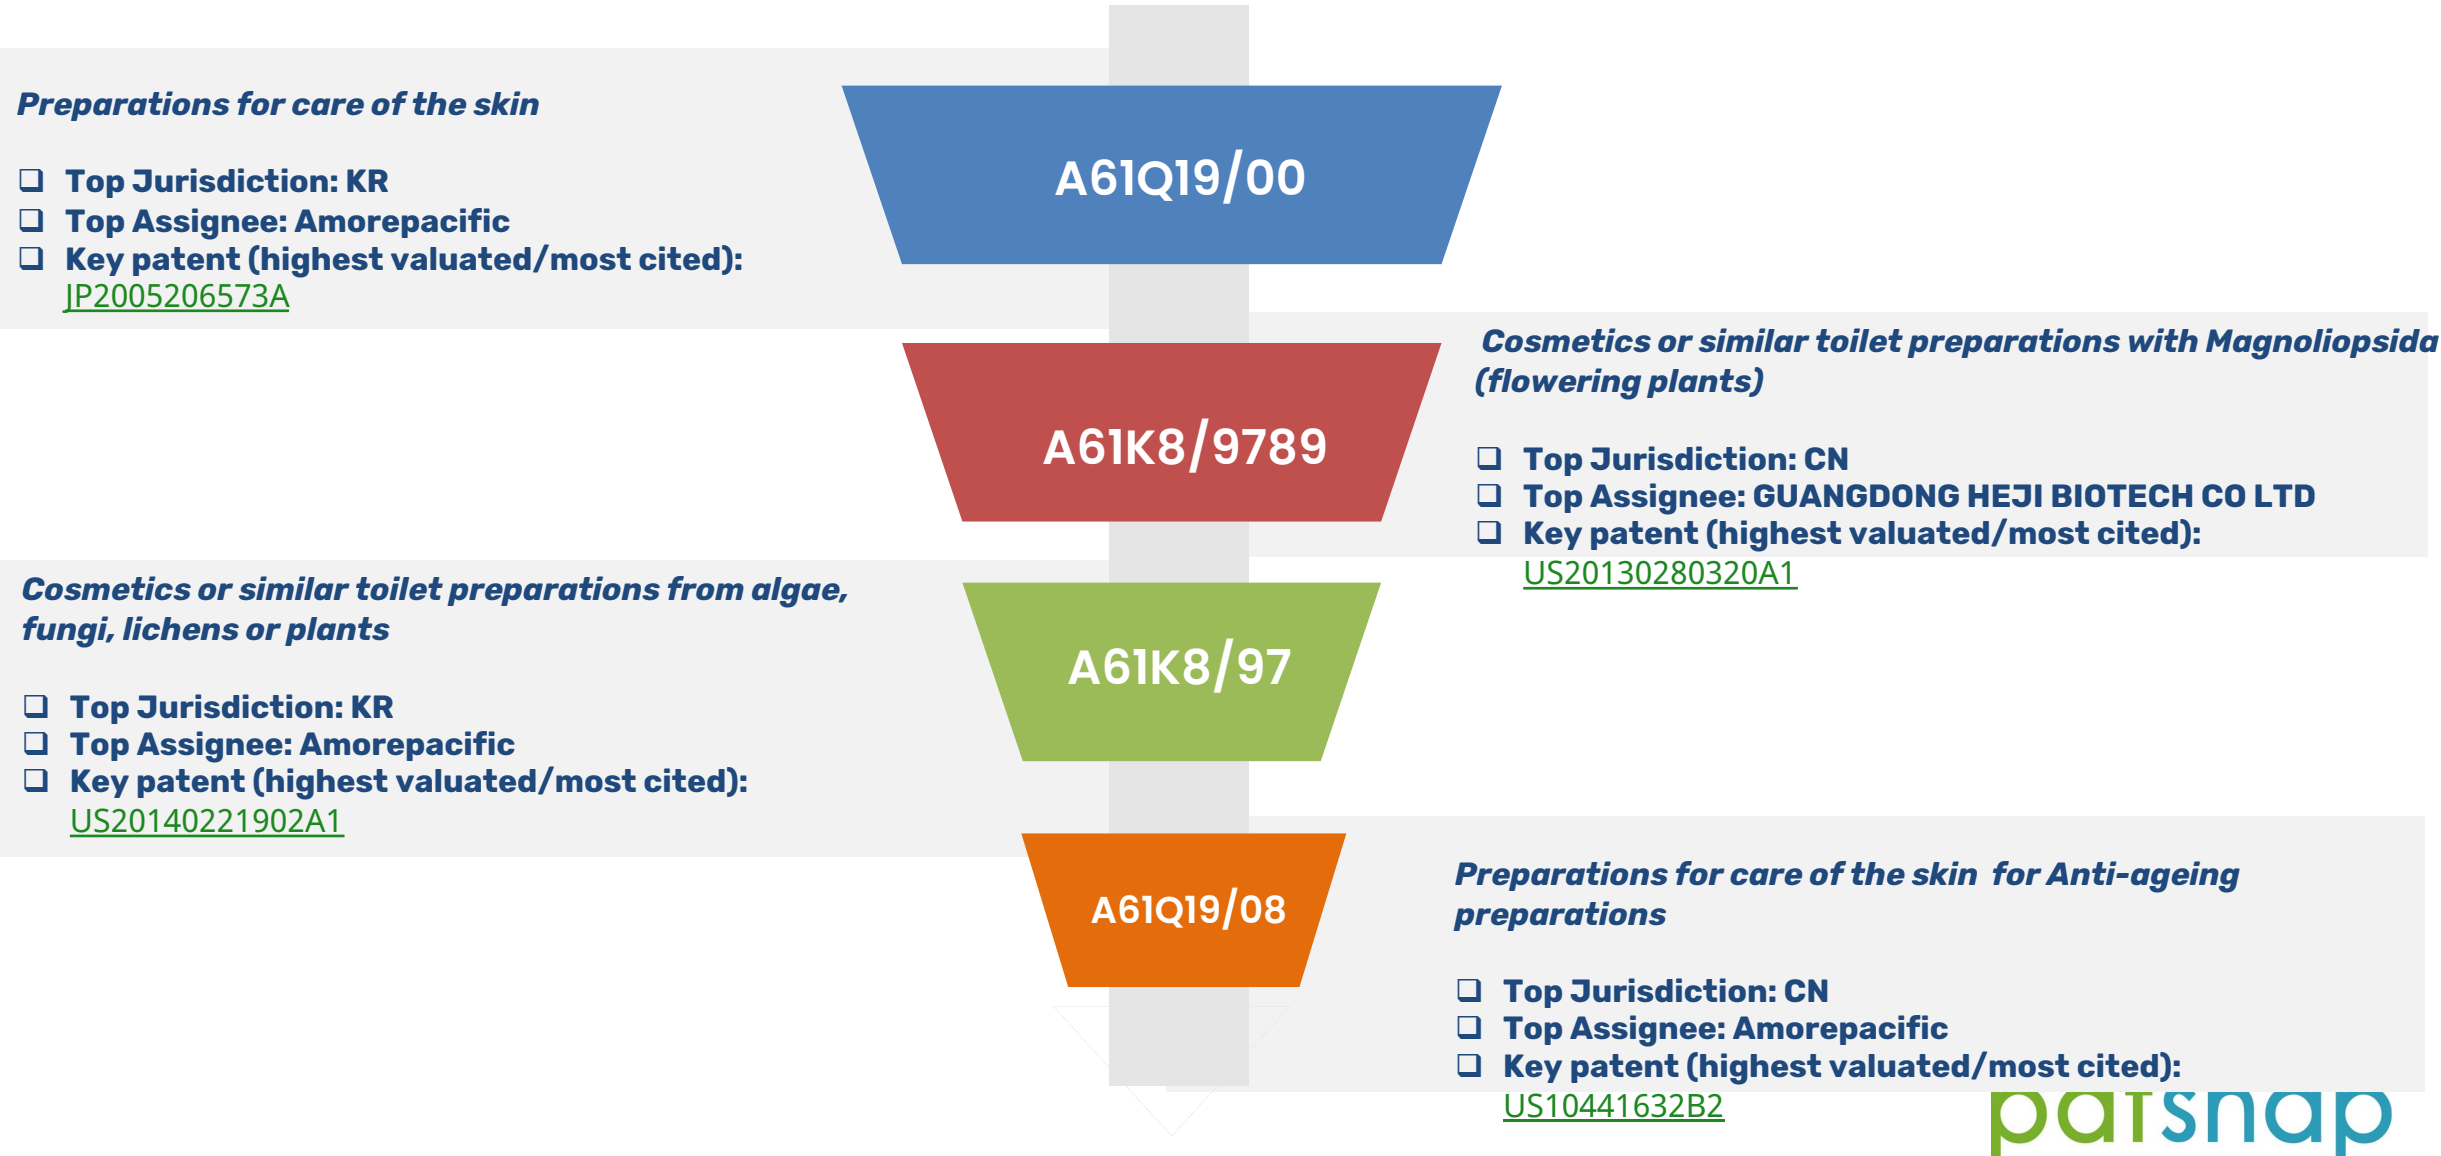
Preparations for care of the skin

❑ Top Jurisdiction: KR
❑ Top Assignee: Amorepacific
❑ Key patent (highest valuated/most cited): JP2005206573A

A61Q19/00

Cosmetics or similar toilet preparations with Magnoliopsida (flowering plants)

❑ Top Jurisdiction: CN
❑ Top Assignee: GUANGDONG HEJI BIOTECH CO LTD
❑ Key patent (highest valuated/most cited): US20130280320A1

A61K8/9789

Cosmetics or similar toilet preparations from algae, fungi, lichens or plants

❑ Top Jurisdiction: KR
❑ Top Assignee: Amorepacific
❑ Key patent (highest valuated/most cited): US20140221902A1

A61K8/97

A61Q19/08

Preparations for care of the skin for Anti-ageing preparations

❑ Top Jurisdiction: CN
❑ Top Assignee: Amorepacific
❑ Key patent (highest valuated/most cited): US10441632B2

patsnap